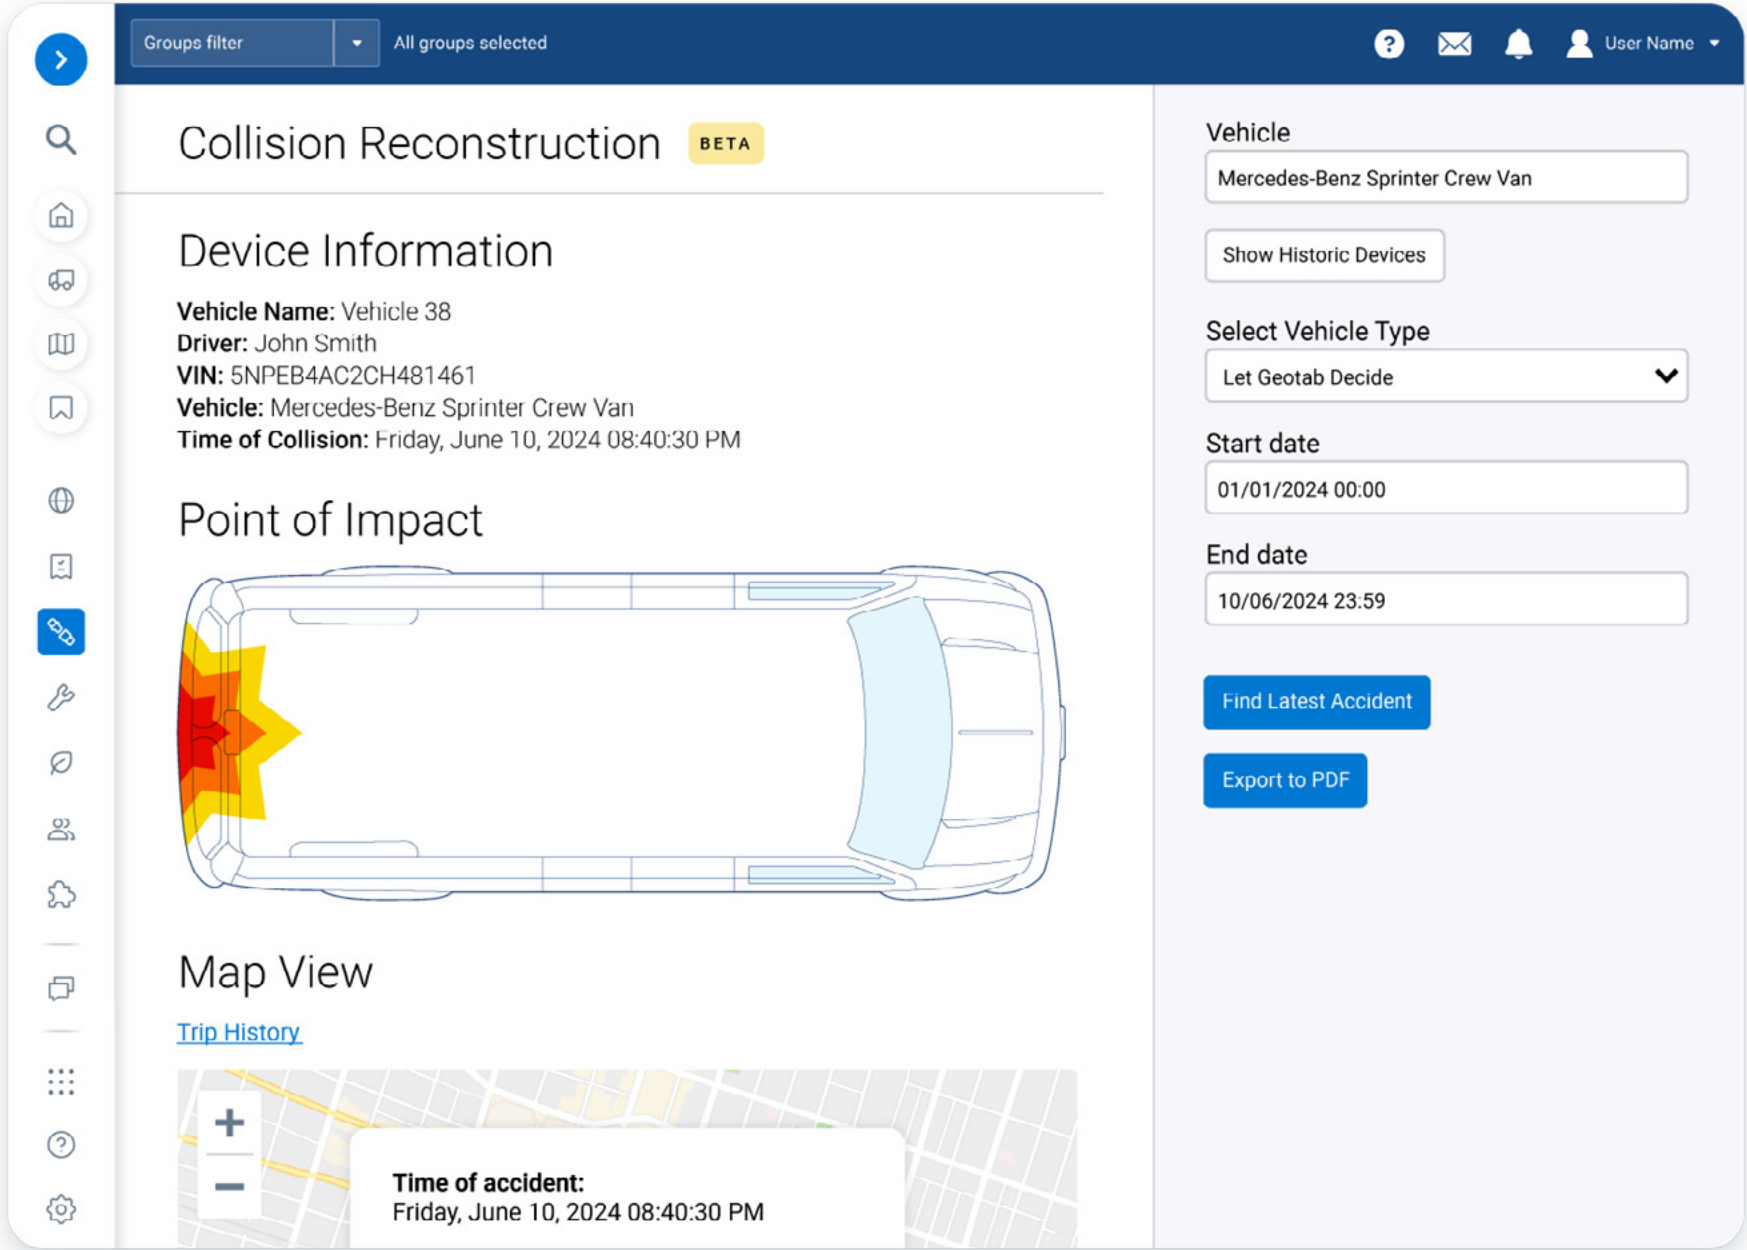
Groups filter
All groups selected
User Name

Collision Reconstruction BETA

Device Information

**Vehicle Name:** Vehicle 38
**Driver:** John Smith
**VIN:** 5NPEB4AC2CH481461
**Vehicle:** Mercedes-Benz Sprinter Crew Van
**Time of Collision:** Friday, June 10, 2024 08:40:30 PM

Point of Impact

Map View

Trip History

+
−

**Time of accident:**
Friday, June 10, 2024 08:40:30 PM

Vehicle
Mercedes-Benz Sprinter Crew Van
Show Historic Devices

Select Vehicle Type
Let Geotab Decide

Start date
01/01/2024 00:00

End date
10/06/2024 23:59

Find Latest Accident
Export to PDF